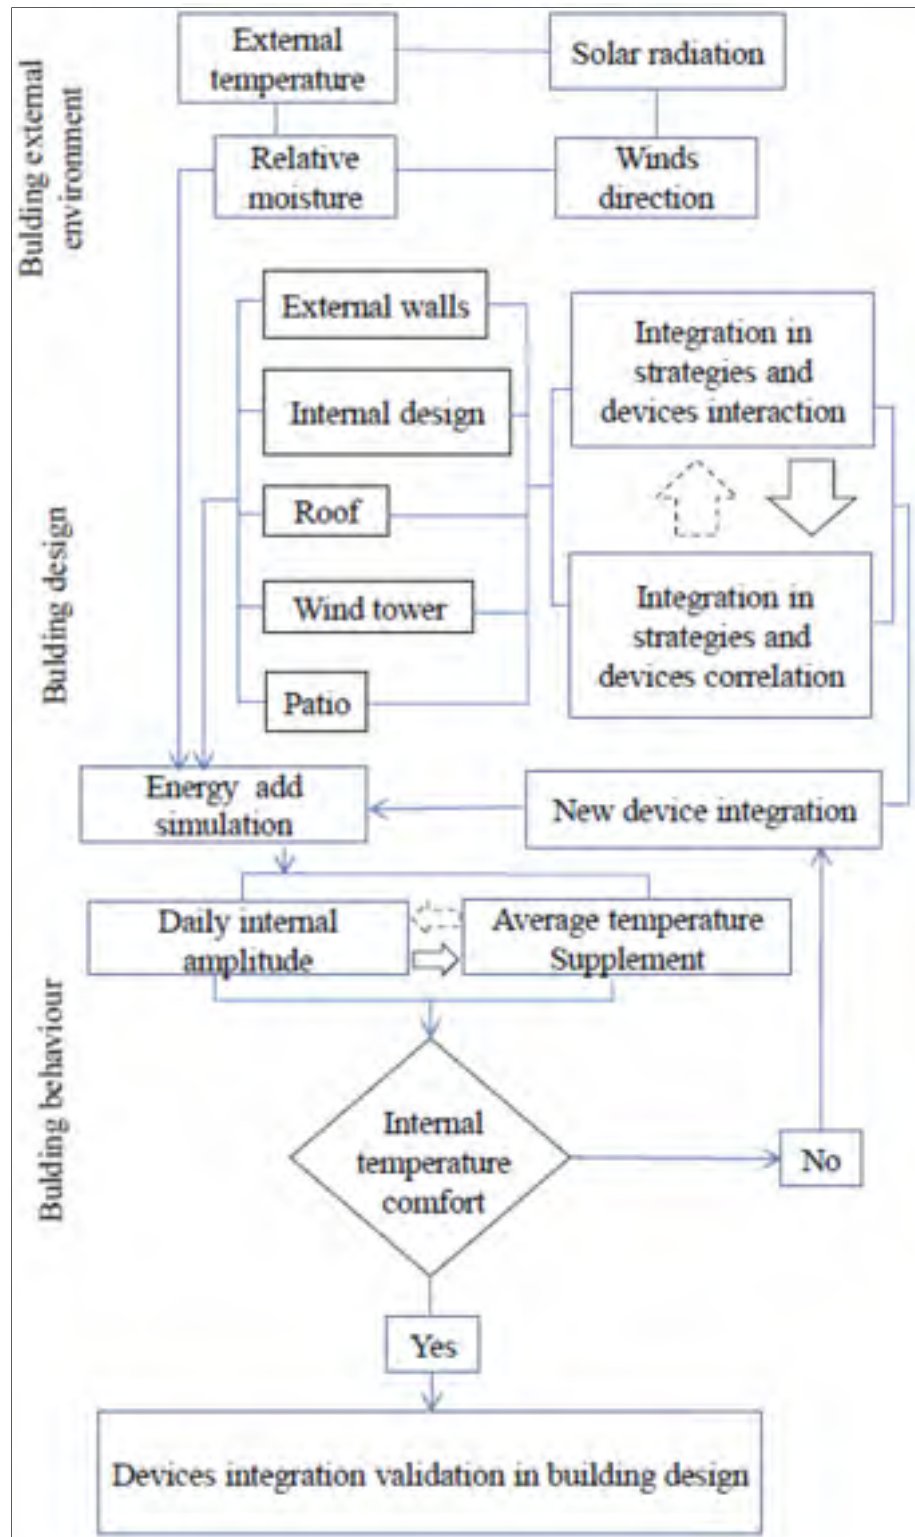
Bulding external environment

External temperature

Solar radiation

Relative moisture

Winds direction

Bulding design

External walls

Internal design

Roof

Wind tower

Patio

Integration in strategies and devices interaction

Integration in strategies and devices correlation

Energy add simulation

New device integration

Bulding behaviour

Daily internal amplitude

Average temperature Supplement

Internal temperature comfort

No

Yes

Devices integration validation in building design